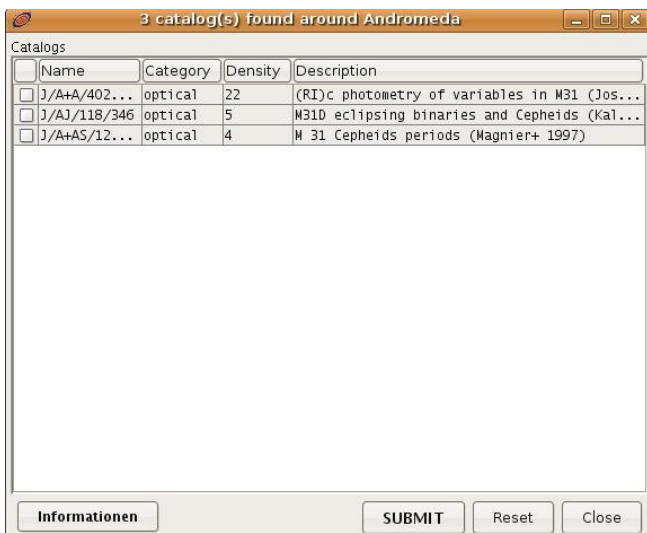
3 catalog(s) found around Andromeda

Catalogs

| | Name | Category | Density | Description |
|---|---|---|---|---|
| | J/A+A/402... | optical | 22 | (RI)c photometry of variables in M31 (Jos... |
| | J/AJ/118/346 | optical | 5 | M31D eclipsing binaries and Cepheids (Kal... |
| | J/A+AS/12... | optical | 4 | M 31 Cepheids periods (Magnier+ 1997) |

Informationen

SUBMIT

Reset

Close